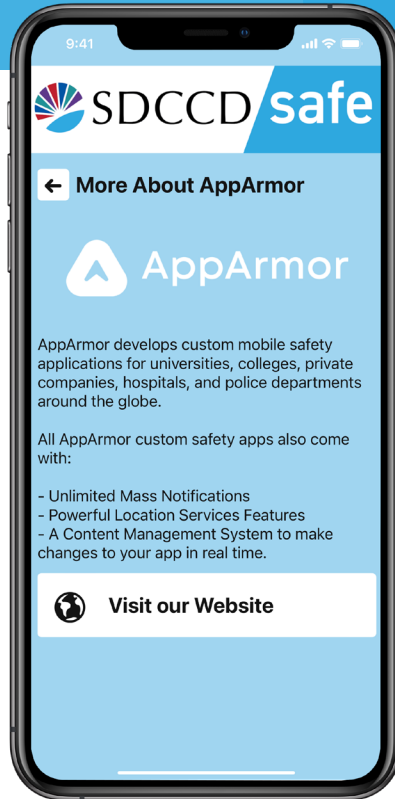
9:41

SDCCD safe

← More About AppArmor

AppArmor

AppArmor develops custom mobile safety applications for universities, colleges, private companies, hospitals, and police departments around the globe.

All AppArmor custom safety apps also come with:

- Unlimited Mass Notifications
- Powerful Location Services Features
- A Content Management System to make changes to your app in real time.

Visit our Website